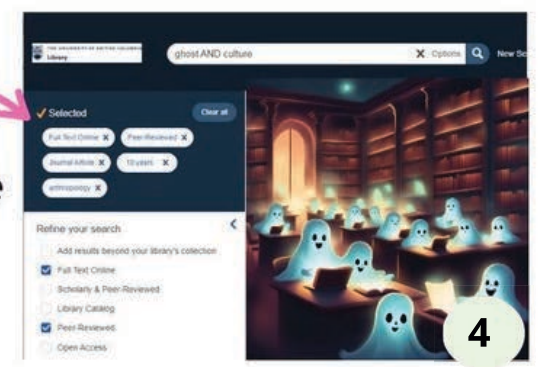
THE UNIVERSITY OF BRITISH COLUMBIA Library

ghost AND culture

Options

New Se

Selected

Clear all

Full Text Online

Peer-Reviewed

Journal Article

10 years

anthropology

Refine your search

Add results beyond your library's collection

Full Text Online

Scholarly & Peer-Reviewed

Library Catalog

Peer-Reviewed

Open Access

4